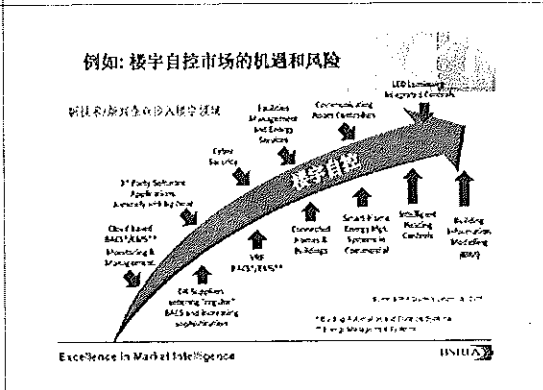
例如: 楼宇自控市场的机遇和风险

新技术/新竞争者涉入楼宇领域

LED Luminaires Integrated Controls

Communicating Power Controllers

Facilities Management and Energy Services

Cyber Security

3rd Party Software Applications Already Utilizing Data

Cloud-based BACS*/BEMS** Monitoring & Management

楼宇自控

Connected Homes & Buildings

Smart Home Energy Mgt. Systems in Commercial

Intelligent Lighting Controls

Building Information Modelling (BIM)

VRF BACS*/BEMS**

Oil Suppliers entering "irregular" BACS and increasing sophistication

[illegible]

*Building Automation & Control Systems
**Energy Management Systems

Excellence in Market Intelligence

IHS